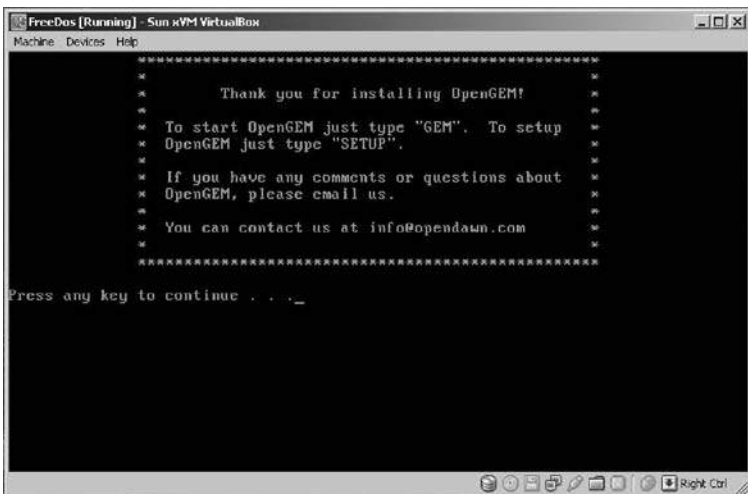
FreeDos [Running] - Sun xVM VirtualBox

Machine Devices Help

*********************************************************
*                                                       *
*        Thank you for installing OpenGEM!              *
*                                                       *
*  To start OpenGEM just type "GEM".  To setup          *
*  OpenGEM just type "SETUP".                           *
*                                                       *
*  If you have any comments or questions about          *
*  OpenGEM, please email us.                            *
*                                                       *
*  You can contact us at info@opendawn.com              *
*                                                       *
*********************************************************

Press any key to continue . . ._

Right Ctrl